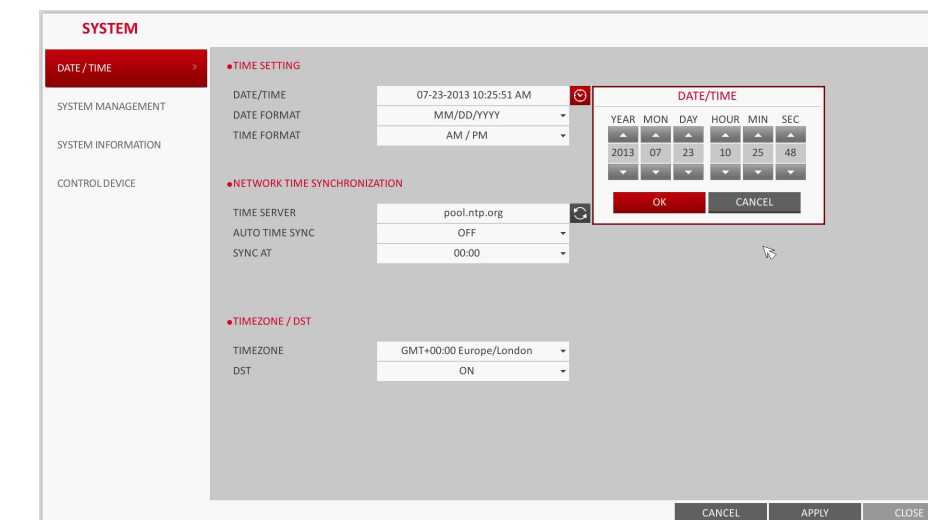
SYSTEM

DATE / TIME

SYSTEM MANAGEMENT

SYSTEM INFORMATION

CONTROL DEVICE

●TIME SETTING

| DATE/TIME | 07-23-2013 10:25:51 AM |
|---|---|
| DATE FORMAT | MM/DD/YYYY |
| TIME FORMAT | AM / PM |

DATE/TIME

| YEAR | MON | DAY | HOUR | MIN | SEC |
|---|---|---|---|---|---|
| 2013 | 07 | 23 | 10 | 25 | 48 |

OK CANCEL

●NETWORK TIME SYNCHRONIZATION

| TIME SERVER | pool.ntp.org |
|---|---|
| AUTO TIME SYNC | OFF |
| SYNC AT | 00:00 |

●TIMEZONE / DST

| TIMEZONE | GMT+00:00 Europe/London |
|---|---|
| DST | ON |

CANCEL APPLY CLOSE